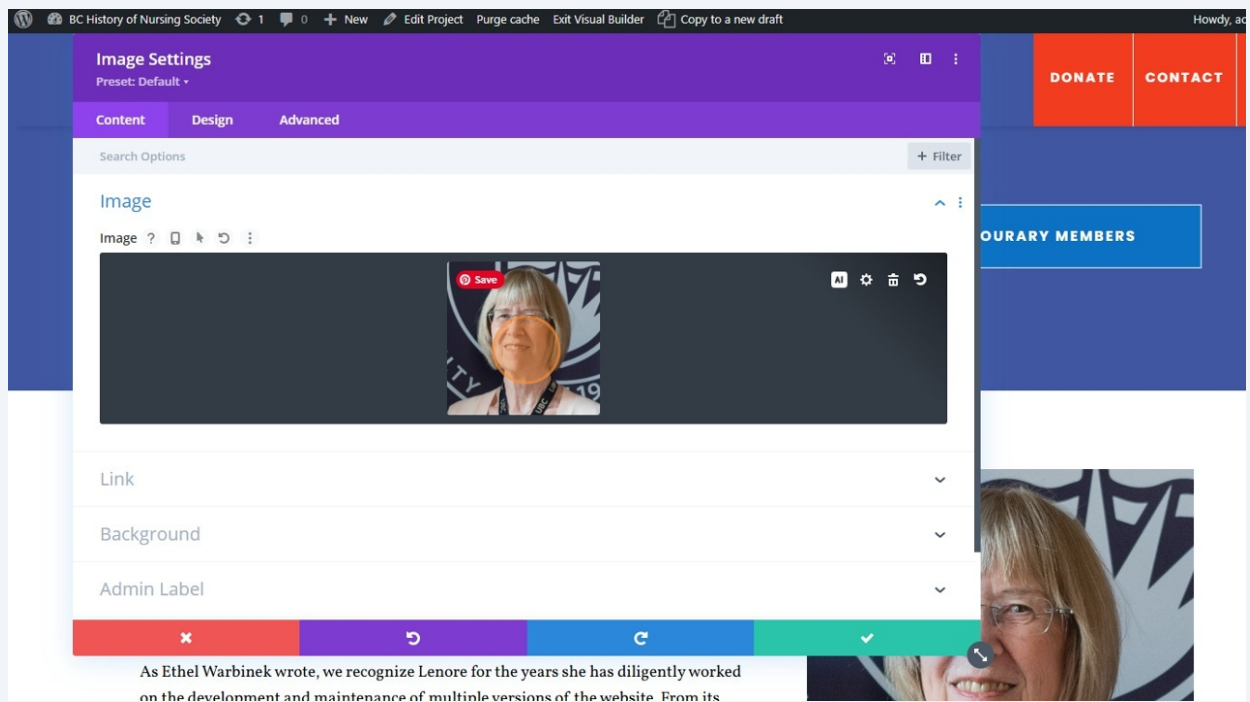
BC History of Nursing Society 1 0 New Edit Project Purge cache Exit Visual Builder Copy to a new draft Howdy, ad

Image Settings
Preset: Default

DONATE CONTACT

Content Design Advanced

Search Options + Filter

Image

Image ?

OURARY MEMBERS

Save

AI

Link

Background

Admin Label

As Ethel Warbinek wrote, we recognize Lenore for the years she has diligently worked on the development and maintenance of multiple versions of the website. From its